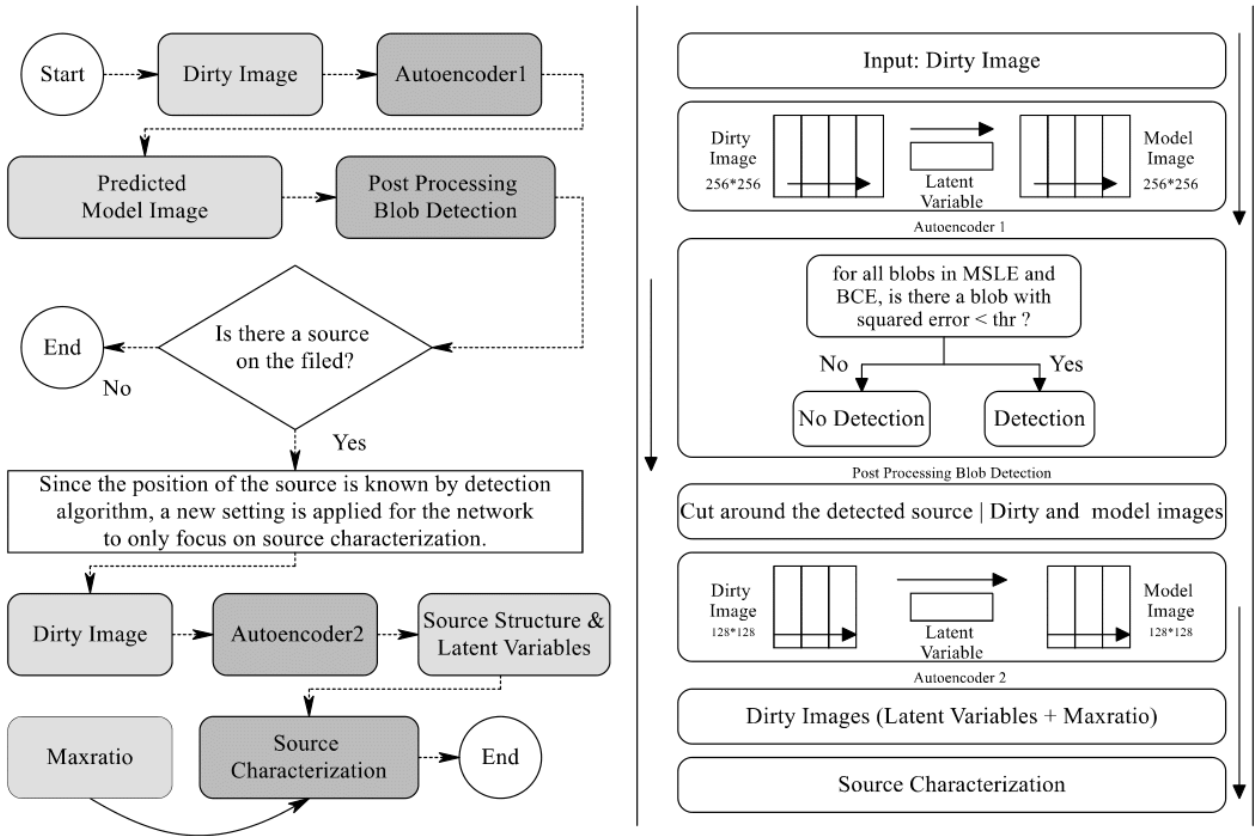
Start

Dirty Image

Autoencoder1

Predicted Model Image

Post Processing Blob Detection

End

No

Is there a source on the filed?

Yes

Since the position of the source is known by detection algorithm, a new setting is applied for the network to only focus on source characterization.

Dirty Image

Autoencoder2

Source Structure & Latent Variables

Maxratio

Source Characterization

End

Input: Dirty Image

Dirty Image 256*256

Latent Variable

Model Image 256*256

Autoencoder 1

for all blobs in MSLE and BCE, is there a blob with squared error < thr ?

No

Yes

No Detection

Detection

Post Processing Blob Detection

Cut around the detected source | Dirty and model images

Dirty Image 128*128

Latent Variable

Model Image 128*128

Autoencoder 2

Dirty Images (Latent Variables + Maxratio)

Source Characterization